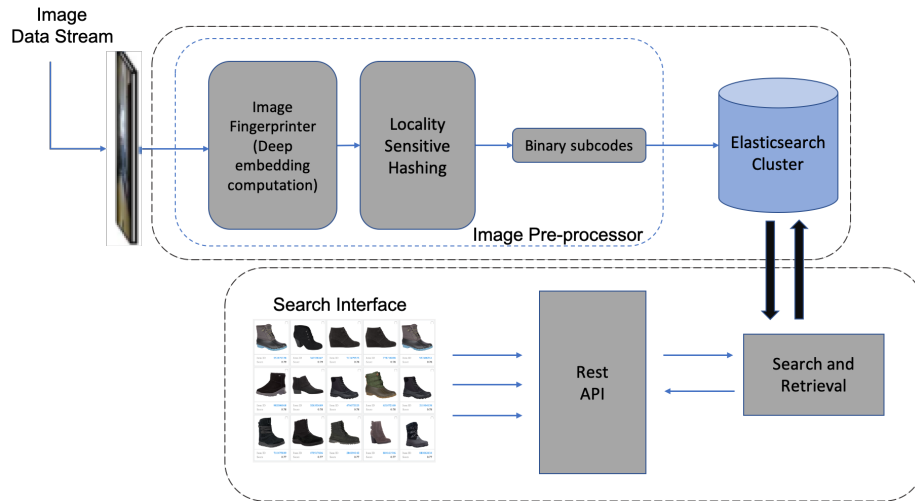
Image Data Stream

Image Fingerprinter (Deep embedding computation)

Locality Sensitive Hashing

Binary subcodes

Elasticsearch Cluster

Image Pre-processor

Search Interface

Rest API

Search and Retrieval